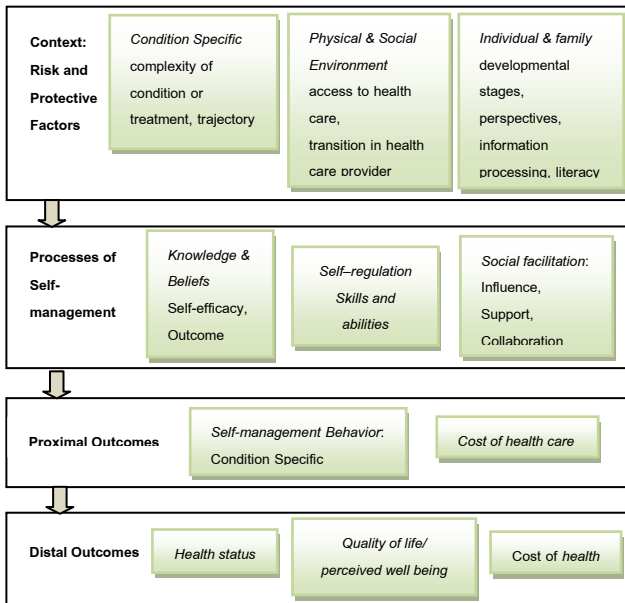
Context: Risk and Protective Factors

Condition Specific
complexity of condition or treatment, trajectory

Physical & Social Environment
access to health care, transition in health care provider

Individual & family
developmental stages, perspectives, information processing, literacy

Processes of Self-management

Knowledge & Beliefs
Self-efficacy, Outcome

Self–regulation Skills and abilities

Social facilitation:
Influence, Support, Collaboration

Proximal Outcomes

Self-management Behavior:
Condition Specific

Cost of health care

Distal Outcomes

Health status

Quality of life/ perceived well being

Cost of health